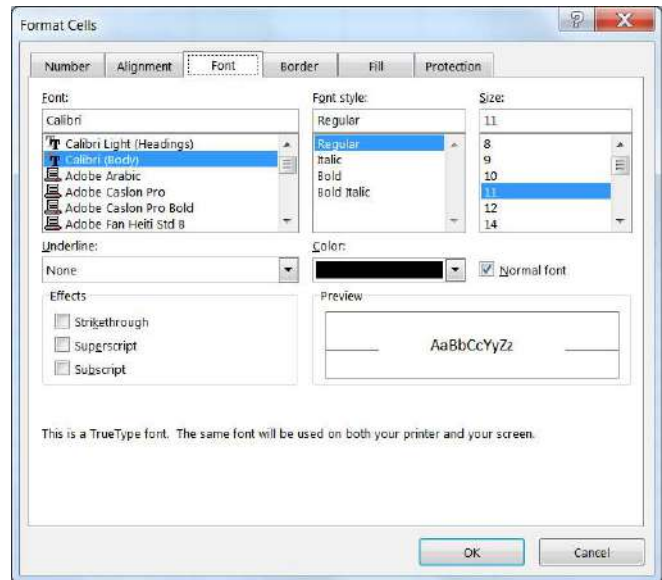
Format Cells

Number
Alignment
Font
Border
Fill
Protection

Font:
Calibri
Calibri Light (Headings)
Calibri (Body)
Adobe Arabic
Adobe Caslon Pro
Adobe Caslon Pro Bold
Adobe Fan Heiti Std B

Font style:
Regular
Regular
Italic
Bold
Bold Italic

Size:
11
8
9
10
11
12
14

Underline:
None

Color:

Normal font

Effects
Strikethrough
Superscript
Subscript

Preview
AaBbCcYyZz

This is a TrueType font. The same font will be used on both your printer and your screen.

OK
Cancel